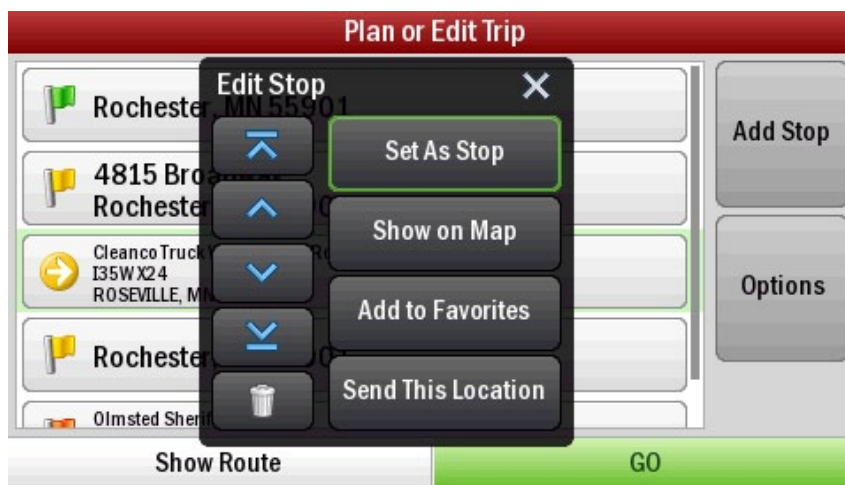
Plan or Edit Trip

Rochester, MN 55901

4815 Broa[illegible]
Rochester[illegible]

Cleanco Truck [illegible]
I35W X24
ROSEVILLE, M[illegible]

Rochester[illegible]

Olmsted Sheri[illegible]

Edit Stop
✕

Set As Stop

Show on Map

Add to Favorites

Send This Location

Add Stop

Options

Show Route

GO